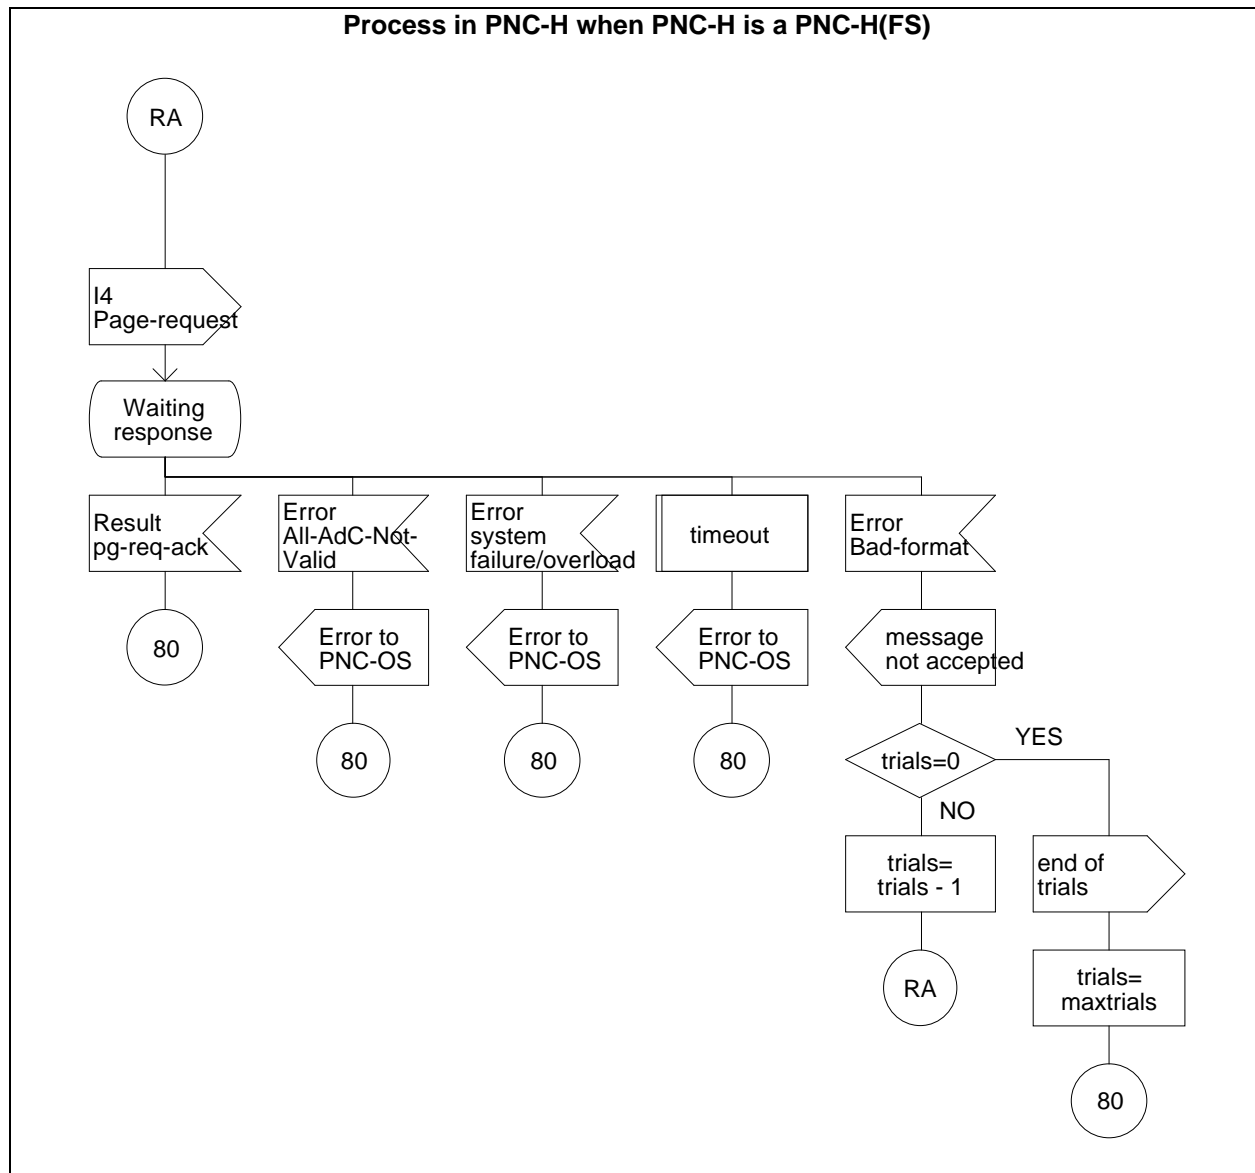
Process in PNC-H when PNC-H is a PNC-H(FS)

RA

I4
Page-request

Waiting
response

Result
pg-req-ack

80

Error
All-AdC-Not-Valid

Error to
PNC-OS

80

Error
system
failure/overload

Error to
PNC-OS

80

timeout

Error to
PNC-OS

80

Error
Bad-format

message
not accepted

trials=0

YES

NO

trials=
trials - 1

RA

end of
trials

trials=
maxtrials

80